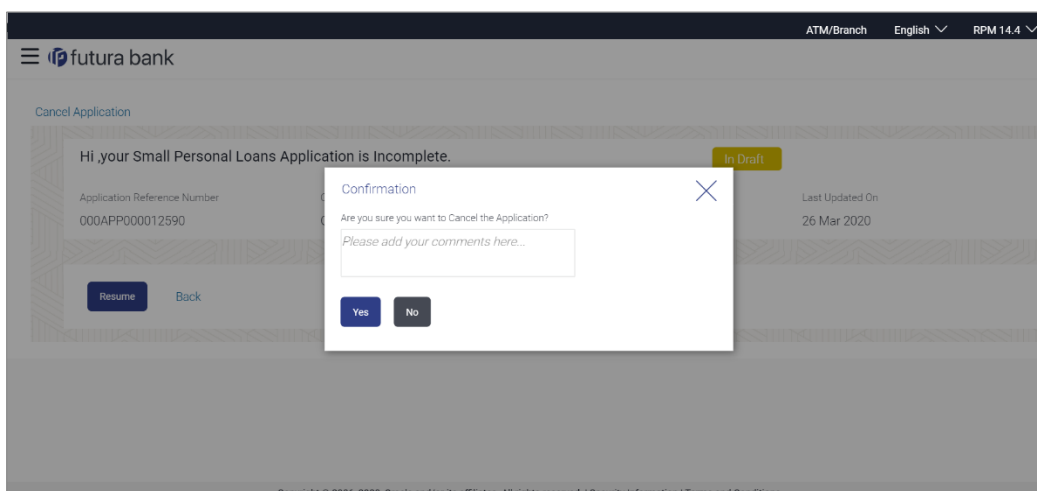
ATM/Branch English RPM 14.4

futura bank

Cancel Application

Hi ,your Small Personal Loans Application is Incomplete.

In Draft

Application Reference Number

000APP000012590

Last Updated On

26 Mar 2020

Resume Back

Confirmation

Are you sure you want to Cancel the Application?

Please add your comments here...

Yes No

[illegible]